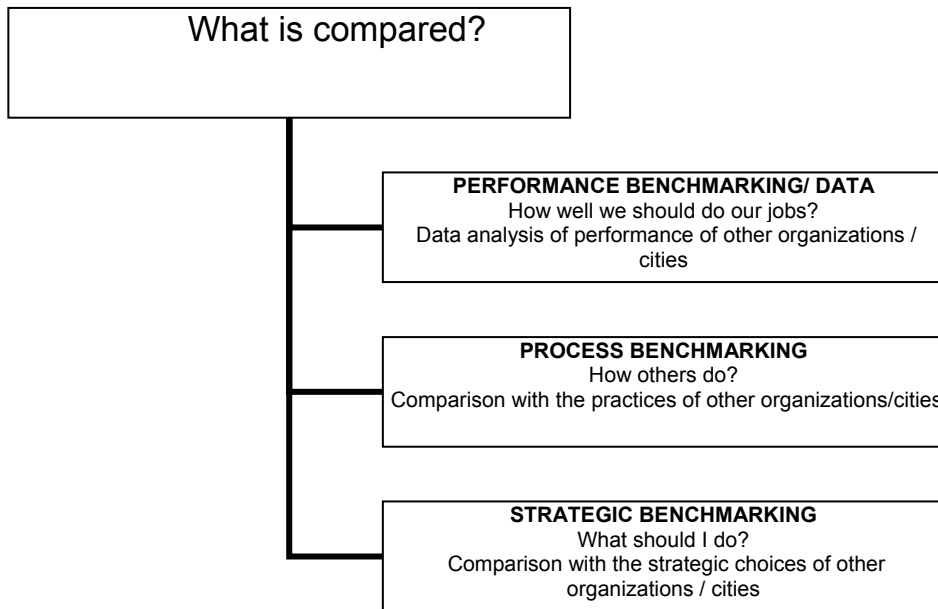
What is compared?

PERFORMANCE BENCHMARKING/ DATA
How well we should do our jobs?
Data analysis of performance of other organizations / cities

PROCESS BENCHMARKING
How others do?
Comparison with the practices of other organizations/cities

STRATEGIC BENCHMARKING
What should I do?
Comparison with the strategic choices of other organizations / cities